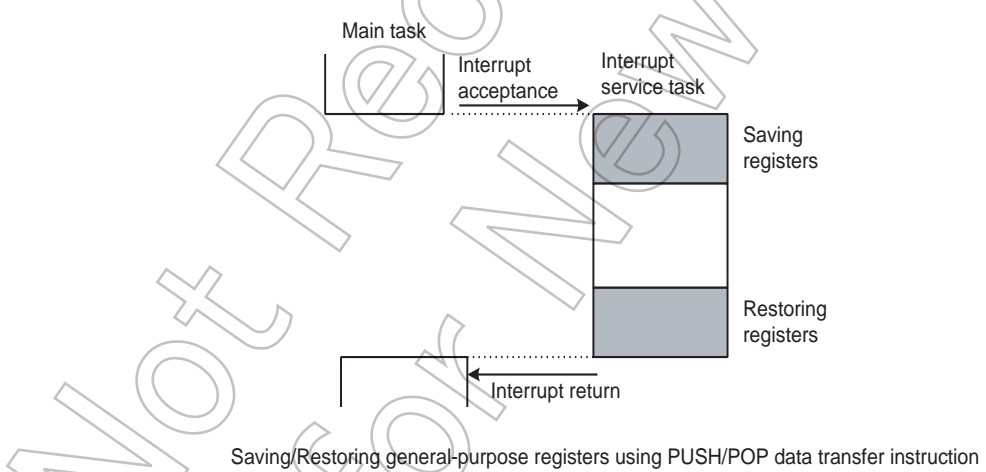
Main task

Interrupt acceptance

Interrupt service task

Saving registers

Restoring registers

Interrupt return

Saving/Restoring general-purpose registers using PUSH/POP data transfer instruction

Not Recommended for New Design